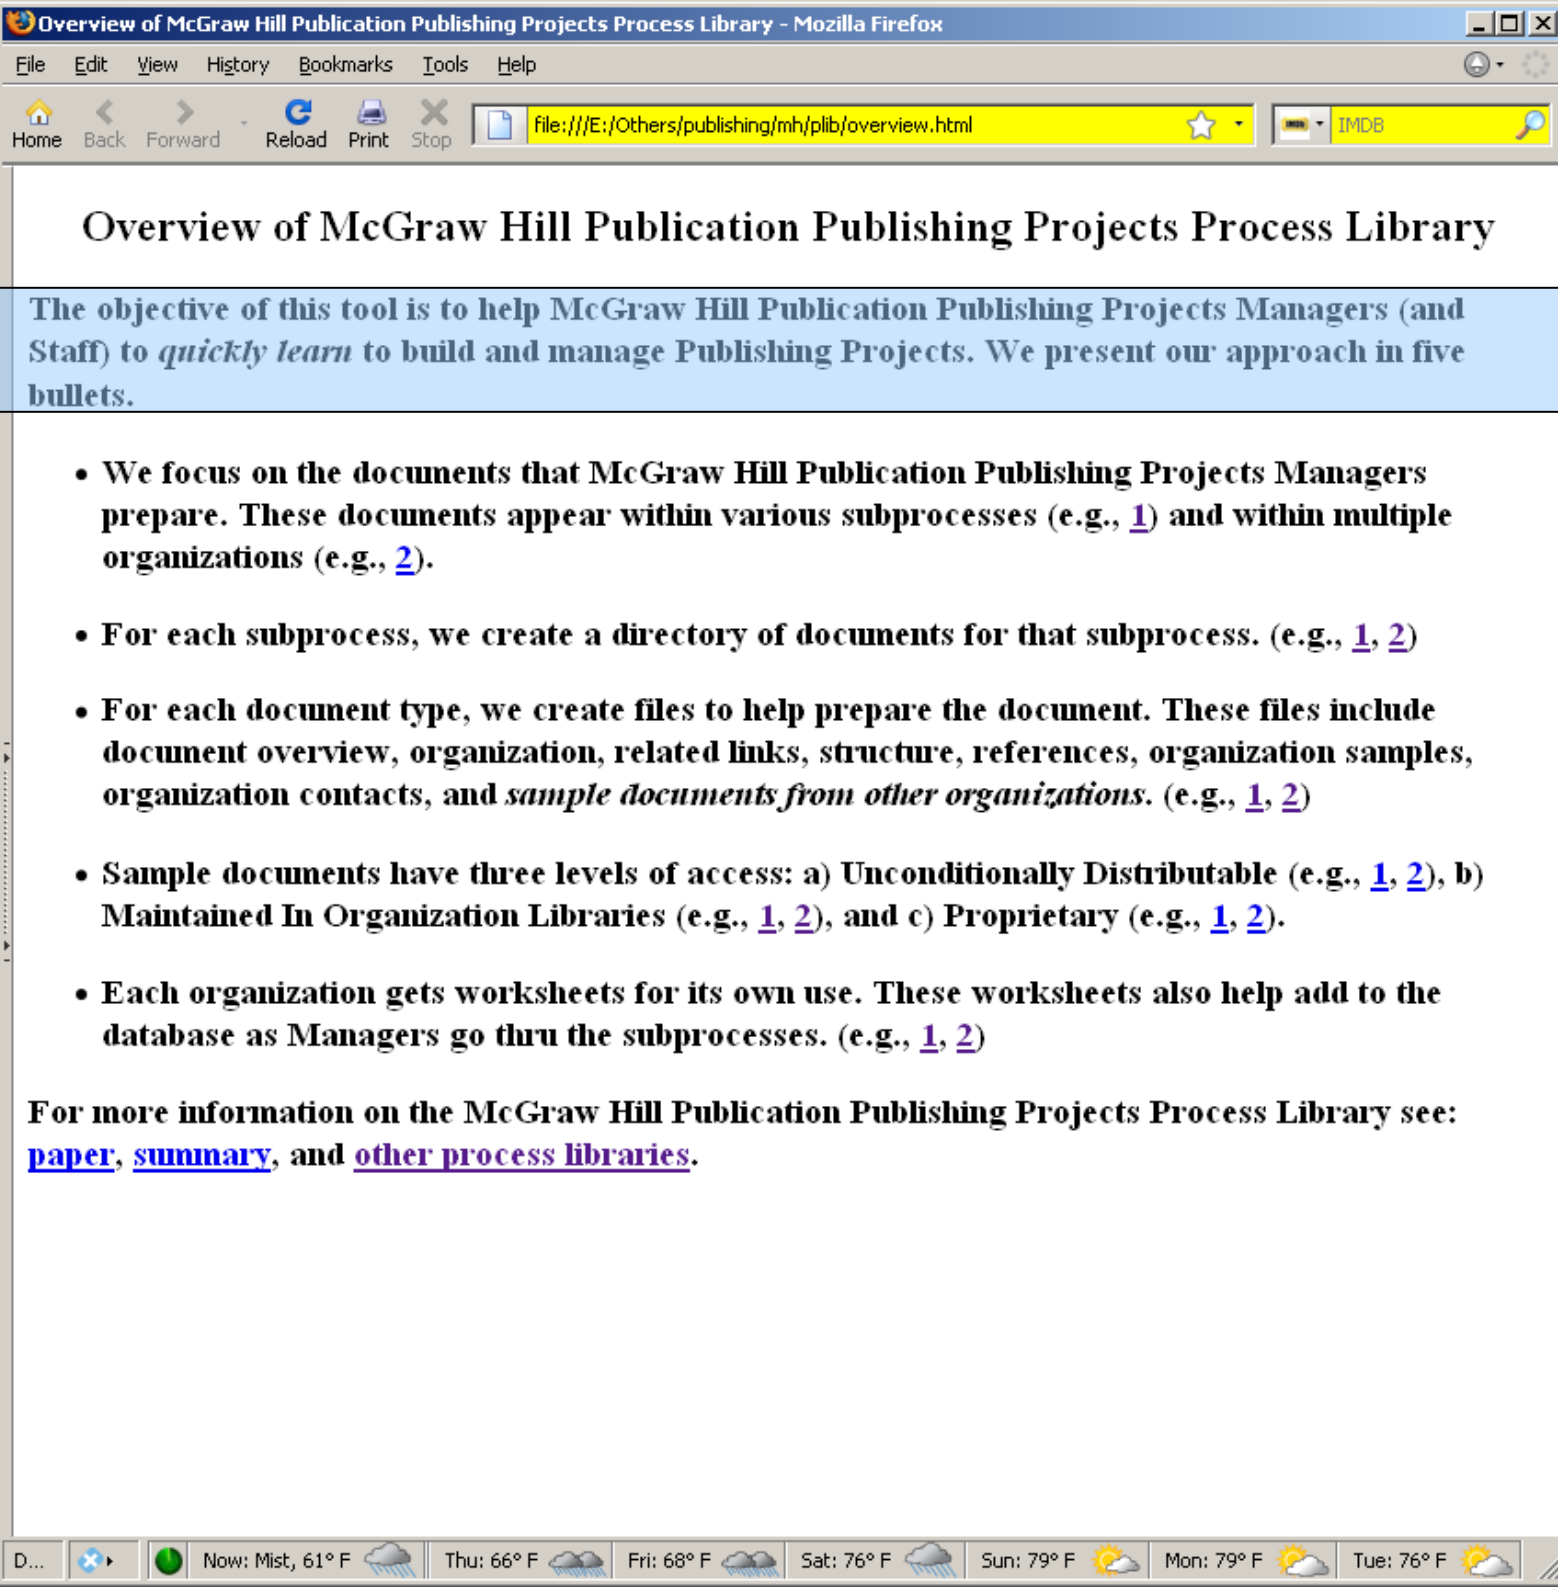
Overview of McGraw Hill Publication Publishing Projects Process Library - Mozilla Firefox

File Edit View History Bookmarks Tools Help

Home Back Forward Reload Print Stop file:///E:/Others/publishing/mh/plib/overview.html IMDB

Overview of McGraw Hill Publication Publishing Projects Process Library

The objective of this tool is to help McGraw Hill Publication Publishing Projects Managers (and Staff) to *quickly learn* to build and manage Publishing Projects. We present our approach in five bullets.

- We focus on the documents that McGraw Hill Publication Publishing Projects Managers prepare. These documents appear within various subprocesses (e.g., 1) and within multiple organizations (e.g., 2).

- For each subprocess, we create a directory of documents for that subprocess. (e.g., 1, 2)

- For each document type, we create files to help prepare the document. These files include document overview, organization, related links, structure, references, organization samples, organization contacts, and *sample documents from other organizations*. (e.g., 1, 2)

- Sample documents have three levels of access: a) Unconditionally Distributable (e.g., 1, 2), b) Maintained In Organization Libraries (e.g., 1, 2), and c) Proprietary (e.g., 1, 2).

- Each organization gets worksheets for its own use. These worksheets also help add to the database as Managers go thru the subprocesses. (e.g., 1, 2)

For more information on the McGraw Hill Publication Publishing Projects Process Library see: paper, summary, and other process libraries.

D... Now: Mist, 61° F Thu: 66° F Fri: 68° F Sat: 76° F Sun: 79° F Mon: 79° F Tue: 76° F